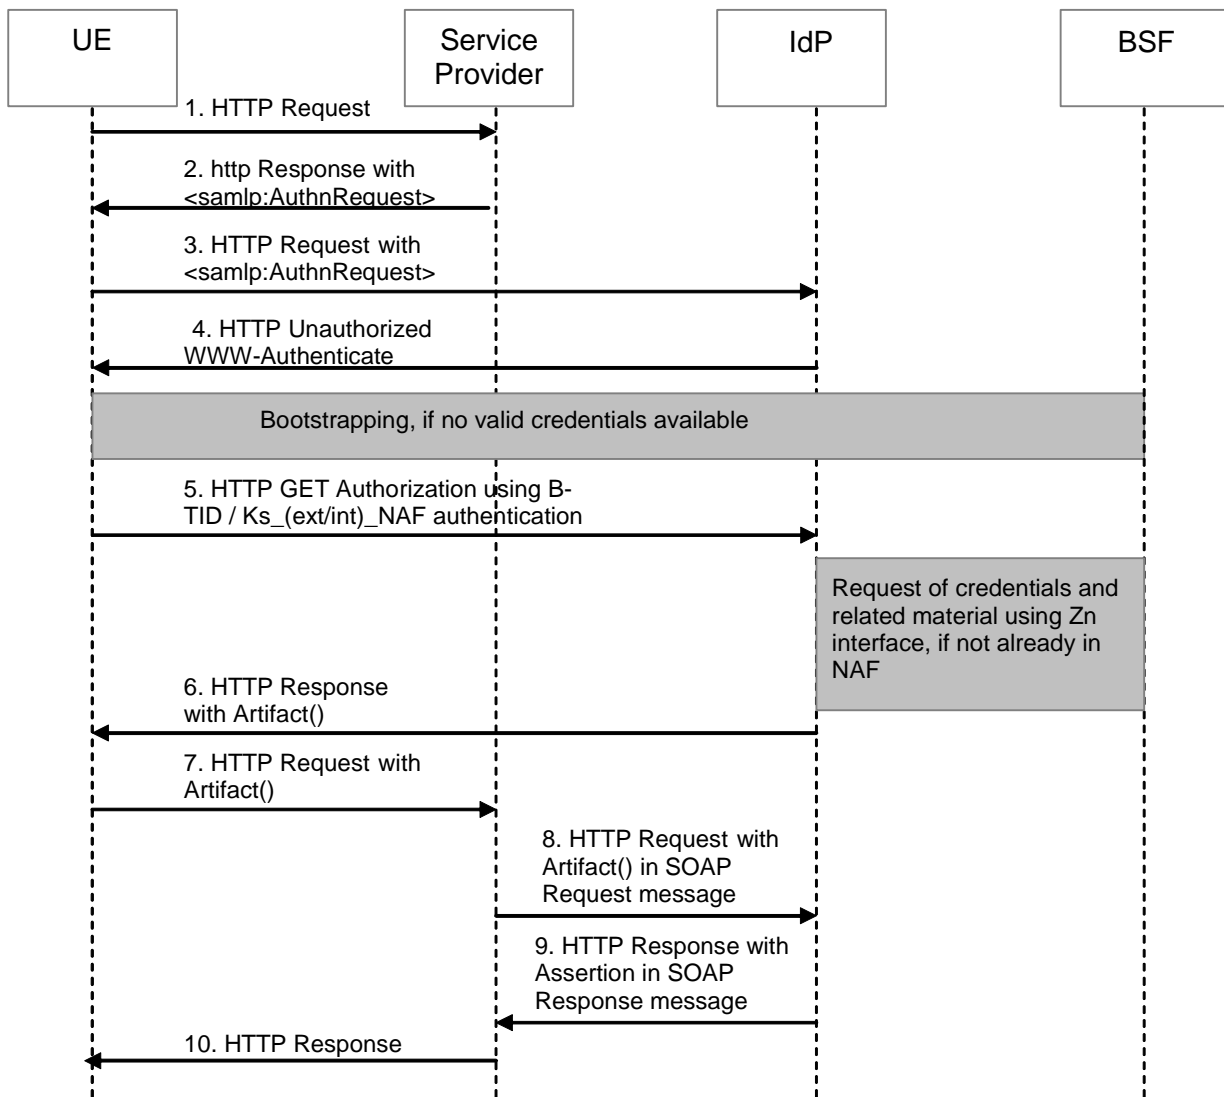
UE

Service Provider

IdP

BSF

1. HTTP Request

2. http Response with <samlp:AuthnRequest>

3. HTTP Request with <samlp:AuthnRequest>

4. HTTP Unauthorized WWW-Authenticate

Bootstrapping, if no valid credentials available

5. HTTP GET Authorization using B-TID / Ks_(ext/int)_NAF authentication

Request of credentials and related material using Zn interface, if not already in NAF

6. HTTP Response with Artifact()

7. HTTP Request with Artifact()

8. HTTP Request with Artifact() in SOAP Request message

9. HTTP Response with Assertion in SOAP Response message

10. HTTP Response